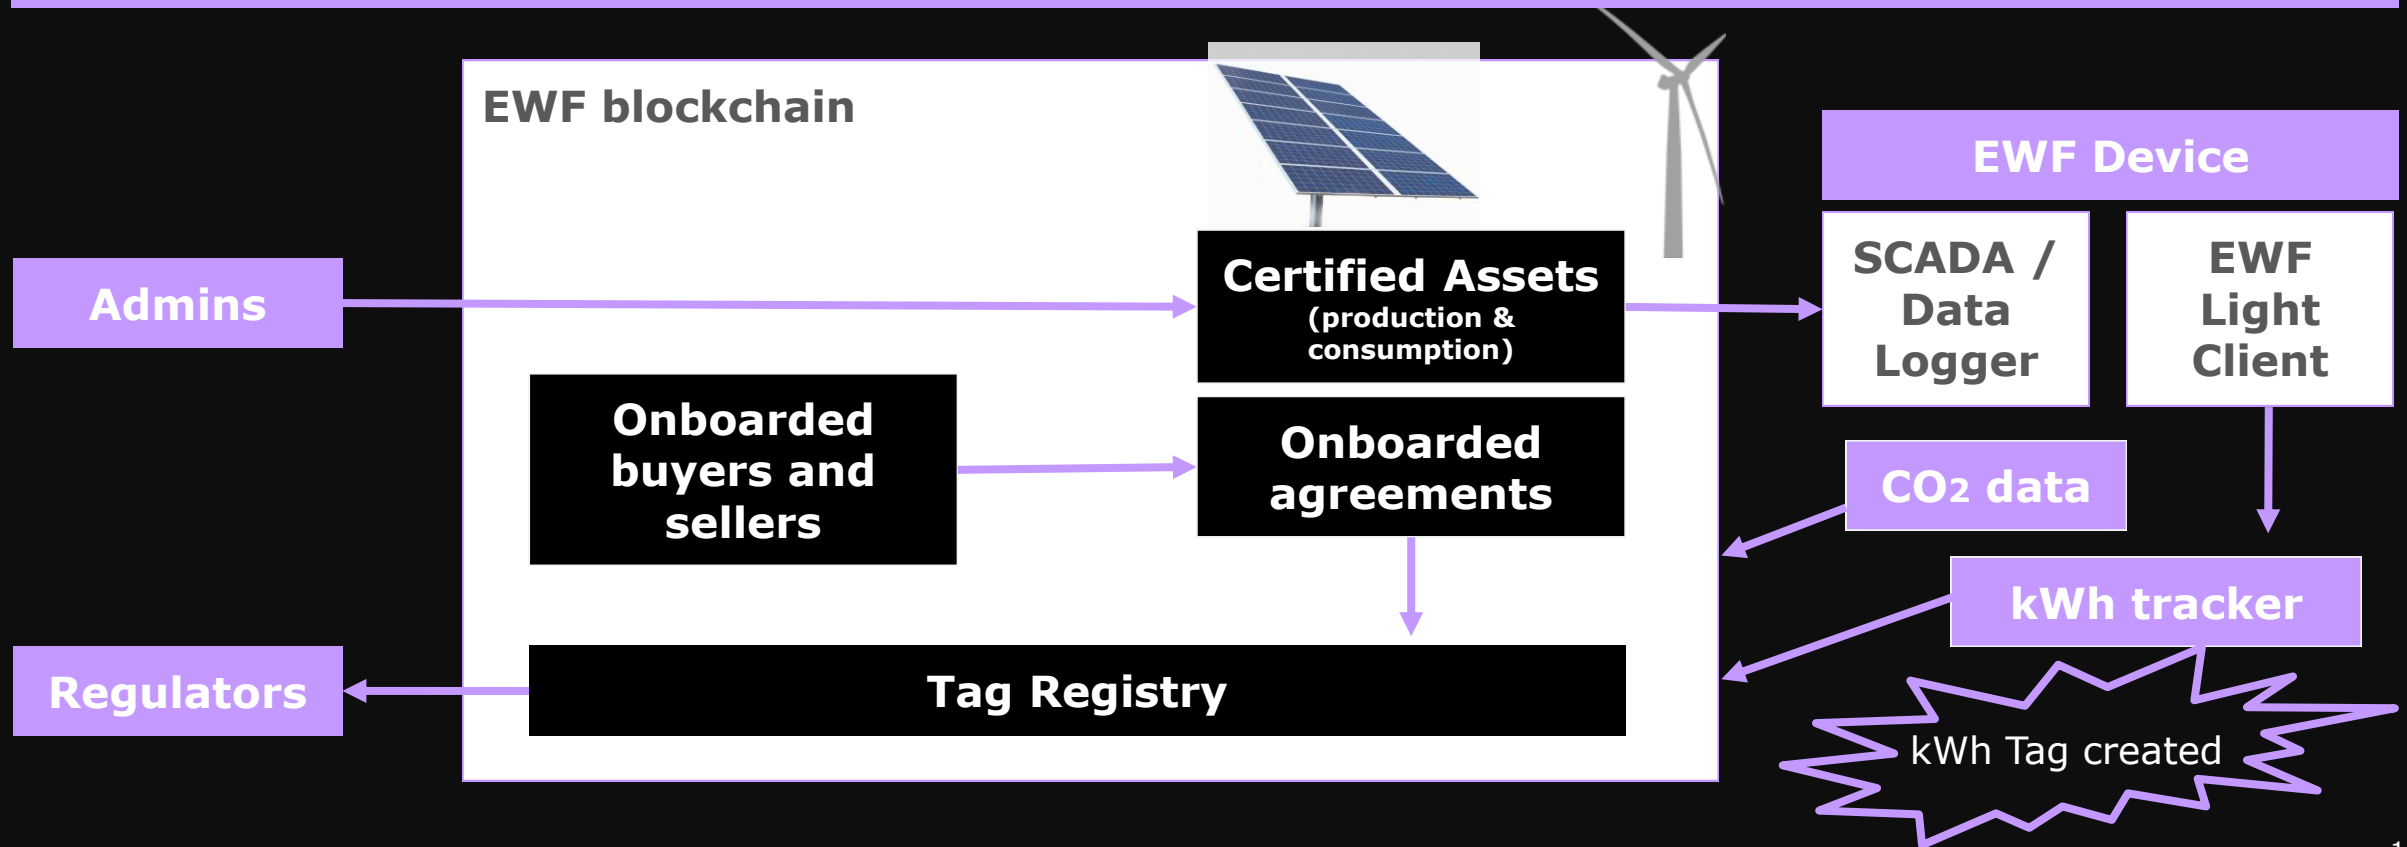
EWF blockchain

Admins

Certified Assets
(production & consumption)

Onboarded buyers and sellers

Onboarded agreements

Tag Registry

Regulators

EWF Device

SCADA / Data Logger

EWF Light Client

$CO_2$ data

kWh tracker

kWh Tag created